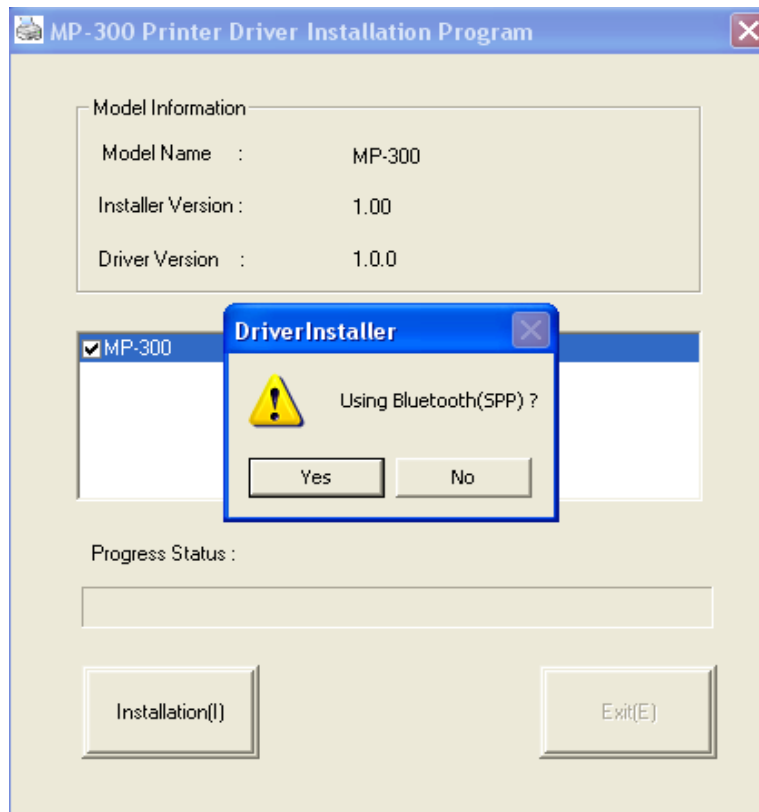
MP-300 Printer Driver Installation Program

Model Information

Model Name : MP-300

Installer Version : 1.00

Driver Version : 1.0.0

MP-300

DriverInstaller

Using Bluetooth(SPP) ?

Yes

No

Progress Status :

Installation(I)

Exit(E)